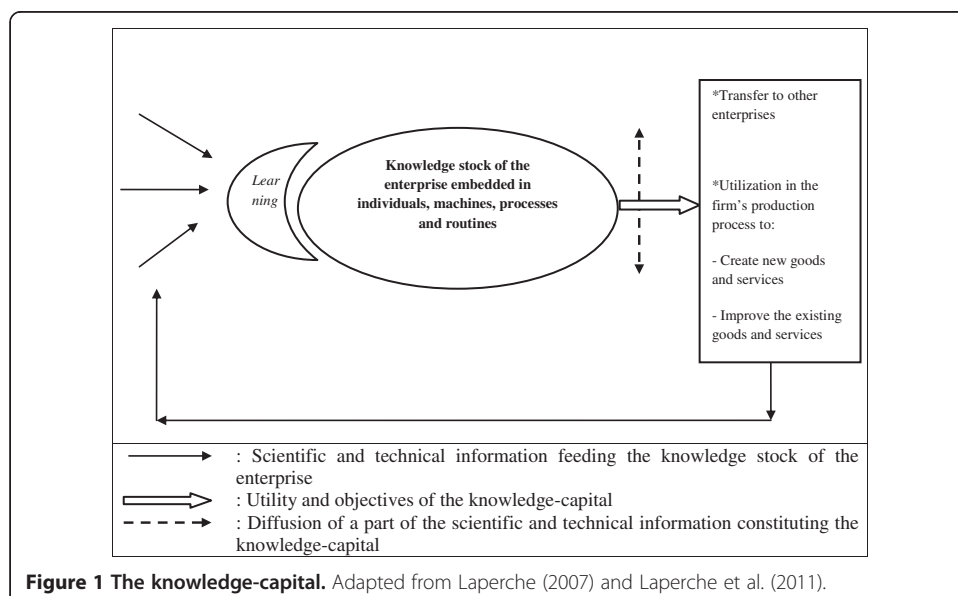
Learning

Knowledge stock of the enterprise embedded in individuals, machines, processes and routines

*Transfer to other enterprises

*Utilization in the firm's production process to:

- Create new goods and services

- Improve the existing goods and services

: Scientific and technical information feeding the knowledge stock of the enterprise

: Utility and objectives of the knowledge-capital

: Diffusion of a part of the scientific and technical information constituting the knowledge-capital

**Figure 1 The knowledge-capital.** Adapted from Laperche (2007) and Laperche et al. (2011).